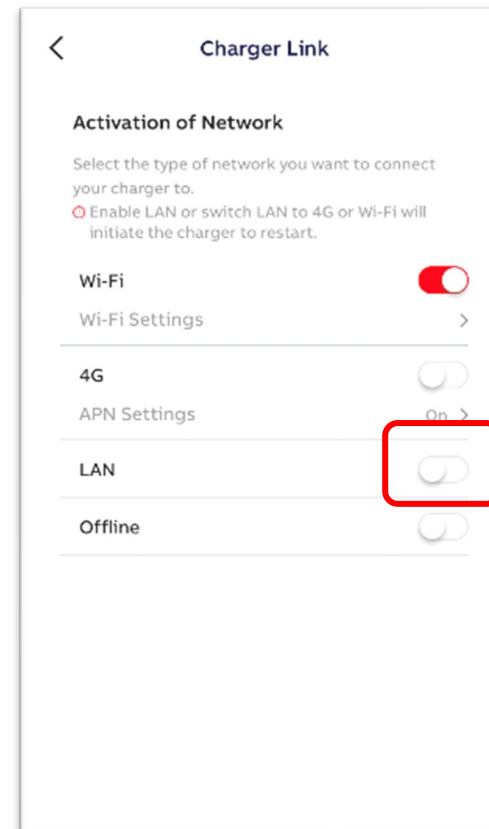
Charger Link

Activation of Network

Select the type of network you want to connect your charger to.
Enable LAN or switch LAN to 4G or Wi-Fi will initiate the charger to restart.

Wi-Fi

Wi-Fi Settings

4G

APN Settings On

LAN

Offline